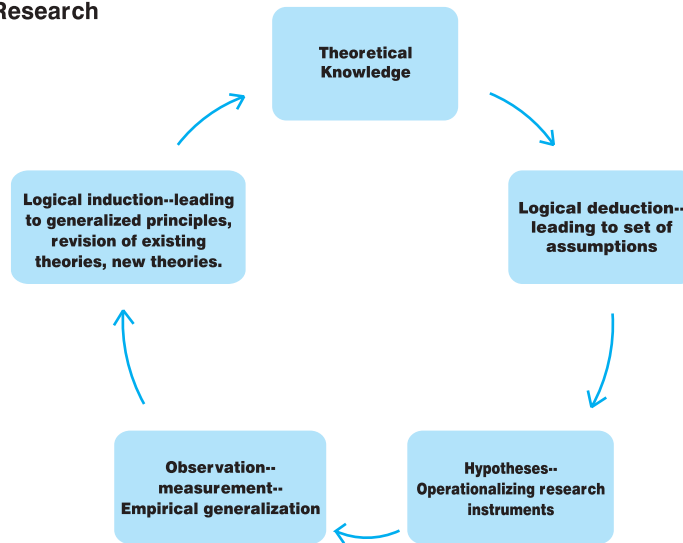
Research

Theoretical Knowledge

Logical deduction--leading to set of assumptions

Hypotheses--Operationalizing research instruments

Observation--measurement--Empirical generalization

Logical induction--leading to generalized principles, revision of existing theories, new theories.